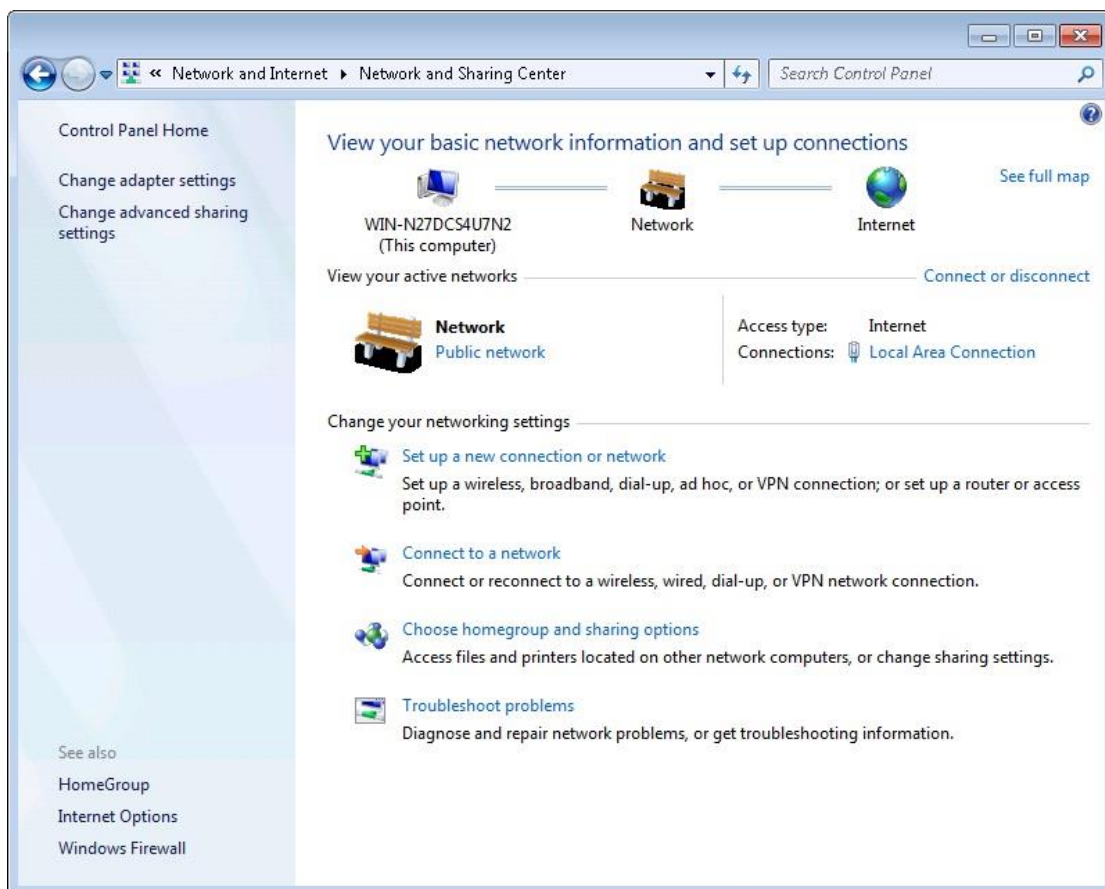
« Network and Internet ▸ Network and Sharing Center

Search Control Panel

Control Panel Home

Change adapter settings

Change advanced sharing settings

View your basic network information and set up connections

See full map

WIN-N27DCS4U7N2
(This computer)

Network

Internet

View your active networks

Connect or disconnect

Network
Public network

Access type: Internet
Connections: Local Area Connection

Change your networking settings

Set up a new connection or network
Set up a wireless, broadband, dial-up, ad hoc, or VPN connection; or set up a router or access point.

Connect to a network
Connect or reconnect to a wireless, wired, dial-up, or VPN network connection.

Choose homegroup and sharing options
Access files and printers located on other network computers, or change sharing settings.

Troubleshoot problems
Diagnose and repair network problems, or get troubleshooting information.

See also

HomeGroup

Internet Options

Windows Firewall